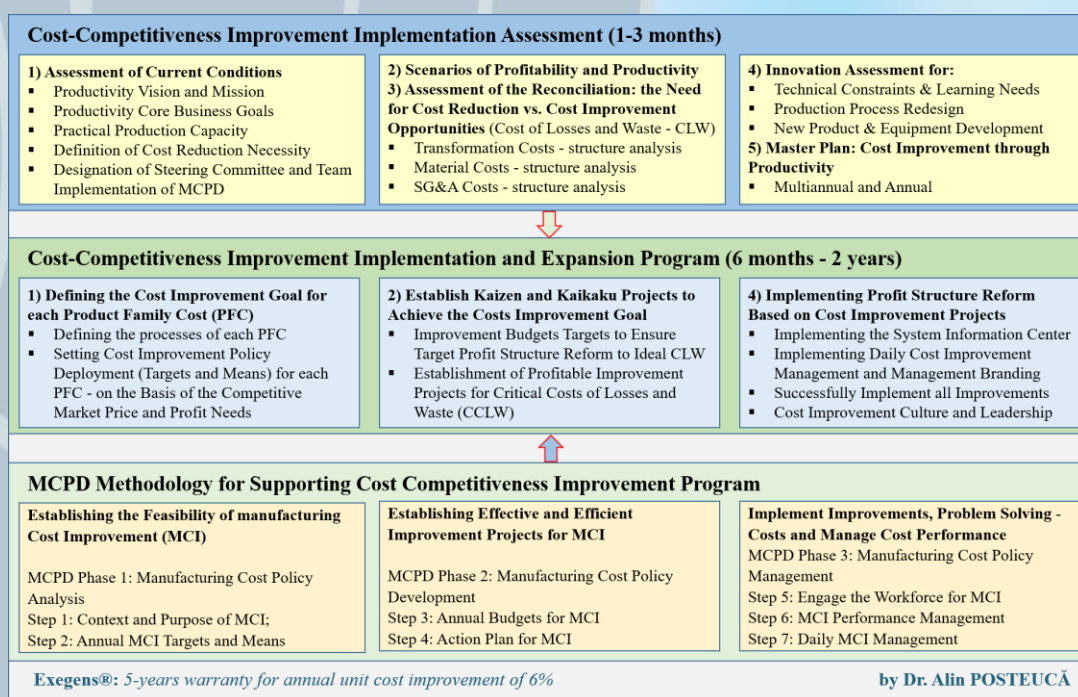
Cost-Competitiveness Improvement Implementation Assessment (1-3 months)

1) Assessment of Current Conditions
- Productivity Vision and Mission
- Productivity Core Business Goals
- Practical Production Capacity
- Definition of Cost Reduction Necessity
- Designation of Steering Committee and Team Implementation of MCPD

2) Scenarios of Profitability and Productivity
3) Assessment of the Reconciliation: the Need for Cost Reduction vs. Cost Improvement Opportunities (Cost of Losses and Waste - CLW)
- Transformation Costs - structure analysis
- Material Costs - structure analysis
- SG&A Costs - structure analysis

4) Innovation Assessment for:
- Technical Constraints & Learning Needs
- Production Process Redesign
- New Product & Equipment Development
5) Master Plan: Cost Improvement through Productivity
- Multiannual and Annual

Cost-Competitiveness Improvement Implementation and Expansion Program (6 months - 2 years)

1) Defining the Cost Improvement Goal for each Product Family Cost (PFC)
- Defining the processes of each PFC
- Setting Cost Improvement Policy Deployment (Targets and Means) for each PFC - on the Basis of the Competitive Market Price and Profit Needs

2) Establish Kaizen and Kaikaku Projects to Achieve the Costs Improvement Goal
- Improvement Budgets Targets to Ensure Target Profit Structure Reform to Ideal CLW
- Establishment of Profitable Improvement Projects for Critical Costs of Losses and Waste (CCLW)

4) Implementing Profit Structure Reform Based on Cost Improvement Projects
- Implementing the System Information Center
- Implementing Daily Cost Improvement Management and Management Branding
- Successfully Implement all Improvements
- Cost Improvement Culture and Leadership

MCPD Methodology for Supporting Cost Competitiveness Improvement Program

Establishing the Feasibility of manufacturing Cost Improvement (MCI)

MCPD Phase 1: Manufacturing Cost Policy Analysis
Step 1: Context and Purpose of MCI;
Step 2: Annual MCI Targets and Means

Establishing Effective and Efficient Improvement Projects for MCI

MCPD Phase 2: Manufacturing Cost Policy Development
Step 3: Annual Budgets for MCI
Step 4: Action Plan for MCI

Implement Improvements, Problem Solving - Costs and Manage Cost Performance
MCPD Phase 3: Manufacturing Cost Policy Management
Step 5: Engage the Workforce for MCI
Step 6: MCI Performance Management
Step 7: Daily MCI Management

Exegens®: 5-years warranty for annual unit cost improvement of 6%
by Dr. Alin POSTEUCĂ